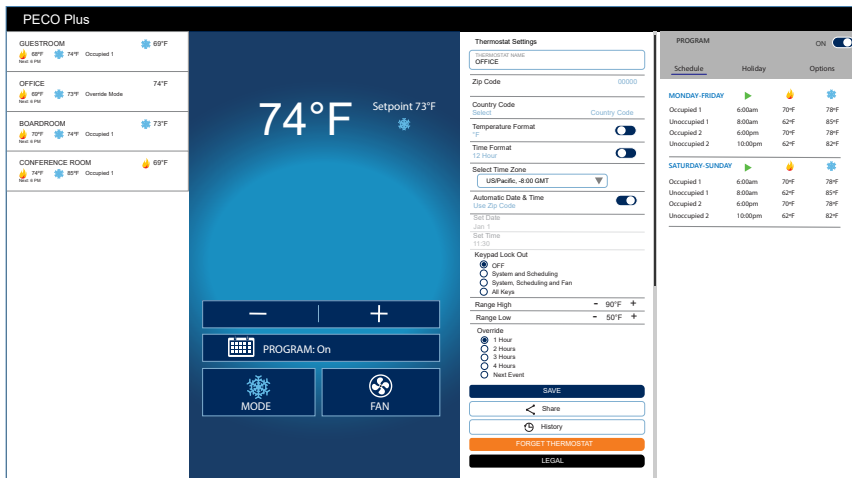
PECO Plus

GUESTROOM 69°F
68°F Next: 6 PM 74°F Occupied 1

OFFICE 74°F
69°F Next: 6 PM 73°F Override Mode

BOARDROOM 73°F
70°F Next: 6 PM 74°F Occupied 1

CONFERENCE ROOM 69°F
74°F Next: 6 PM 85°F Occupied 1

74°F

Setpoint 73°F

—

+

PROGRAM: On

MODE

FAN

Thermostat Settings

THERMOSTAT NAME
OFFICE

Zip Code 00000

Country Code
Select Country Code

Temperature Format
°F

Time Format
12 Hour

Select Time Zone
US/Pacific, -8:00 GMT

Automatic Date & Time
Use Zip Code

Set Date
Jan 1

Set Time
11:30

Keypad Lock Out
OFF
System and Scheduling
System, Scheduling and Fan
All Keys

Range High - 90°F +

Range Low - 50°F +

Override
1 Hour
2 Hours
3 Hours
4 Hours
Next Event

SAVE

Share

History

FORGET THERMOSTAT

LEGAL

PROGRAM ON

Schedule Holiday Options

MONDAY-FRIDAY

| | | | |
|---|---|---|---|
| Occupied 1 | 6:00am | 70°F | 78°F |
| Unoccupied 1 | 8:00am | 62°F | 85°F |
| Occupied 2 | 6:00pm | 70°F | 78°F |
| Unoccupied 2 | 10:00pm | 62°F | 82°F |

SATURDAY-SUNDAY

| | | | |
|---|---|---|---|
| Occupied 1 | 6:00am | 70°F | 78°F |
| Unoccupied 1 | 8:00am | 62°F | 85°F |
| Occupied 2 | 6:00pm | 70°F | 78°F |
| Unoccupied 2 | 10:00pm | 62°F | 82°F |